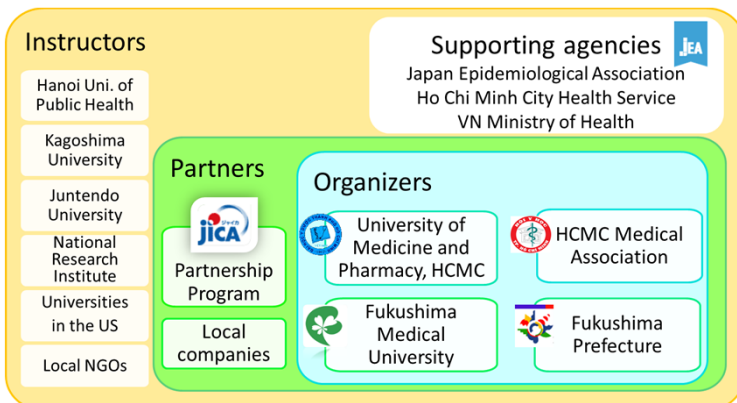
Instructors

Hanoi Uni. of Public Health

Kagoshima University

Juntendo University

National Research Institute

Universities in the US

Local NGOs

Supporting agencies

JEA

Japan Epidemiological Association

Ho Chi Minh City Health Service

VN Ministry of Health

Partners

jica

Partnership Program

Local companies

Organizers

University of Medicine and Pharmacy, HCMC

HCMC Medical Association

Fukushima Medical University

Fukushima Prefecture